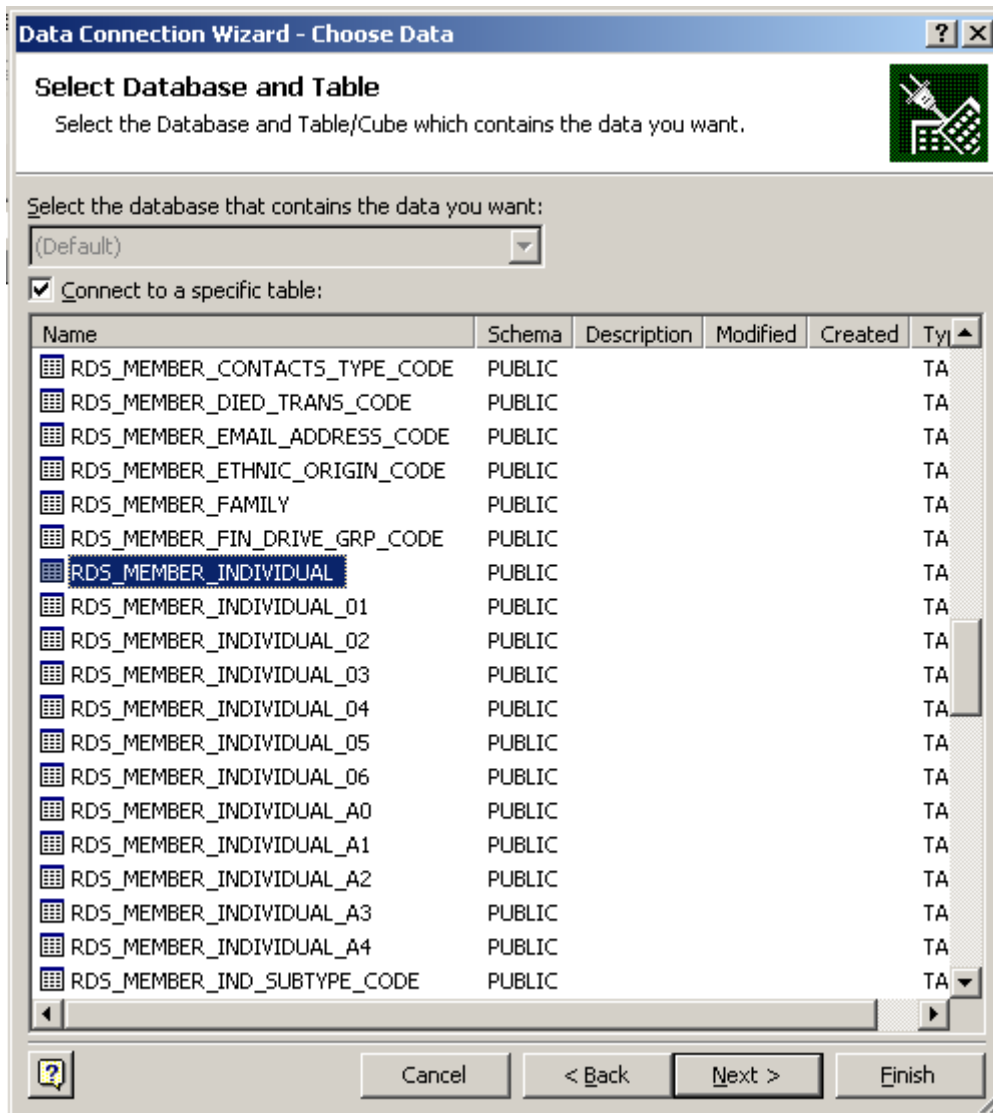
Data Connection Wizard - Choose Data

?

Select Database and Table

Select the Database and Table/Cube which contains the data you want.

Select the database that contains the data you want:

(Default)

Connect to a specific table:

| Name | Schema | Description | Modified | Created | Ty |
|---|---|---|---|---|---|
| RDS_MEMBER_CONTACTS_TYPE_CODE | PUBLIC | | | | TA |
| RDS_MEMBER_DIED_TRANS_CODE | PUBLIC | | | | TA |
| RDS_MEMBER_EMAIL_ADDRESS_CODE | PUBLIC | | | | TA |
| RDS_MEMBER_ETHNIC_ORIGIN_CODE | PUBLIC | | | | TA |
| RDS_MEMBER_FAMILY | PUBLIC | | | | TA |
| RDS_MEMBER_FIN_DRIVE_GRP_CODE | PUBLIC | | | | TA |
| RDS_MEMBER_INDIVIDUAL | PUBLIC | | | | TA |
| RDS_MEMBER_INDIVIDUAL_01 | PUBLIC | | | | TA |
| RDS_MEMBER_INDIVIDUAL_02 | PUBLIC | | | | TA |
| RDS_MEMBER_INDIVIDUAL_03 | PUBLIC | | | | TA |
| RDS_MEMBER_INDIVIDUAL_04 | PUBLIC | | | | TA |
| RDS_MEMBER_INDIVIDUAL_05 | PUBLIC | | | | TA |
| RDS_MEMBER_INDIVIDUAL_06 | PUBLIC | | | | TA |
| RDS_MEMBER_INDIVIDUAL_A0 | PUBLIC | | | | TA |
| RDS_MEMBER_INDIVIDUAL_A1 | PUBLIC | | | | TA |
| RDS_MEMBER_INDIVIDUAL_A2 | PUBLIC | | | | TA |
| RDS_MEMBER_INDIVIDUAL_A3 | PUBLIC | | | | TA |
| RDS_MEMBER_INDIVIDUAL_A4 | PUBLIC | | | | TA |
| RDS_MEMBER_IND_SUBTYPE_CODE | PUBLIC | | | | TA |

Cancel | < Back | Next > | Finish